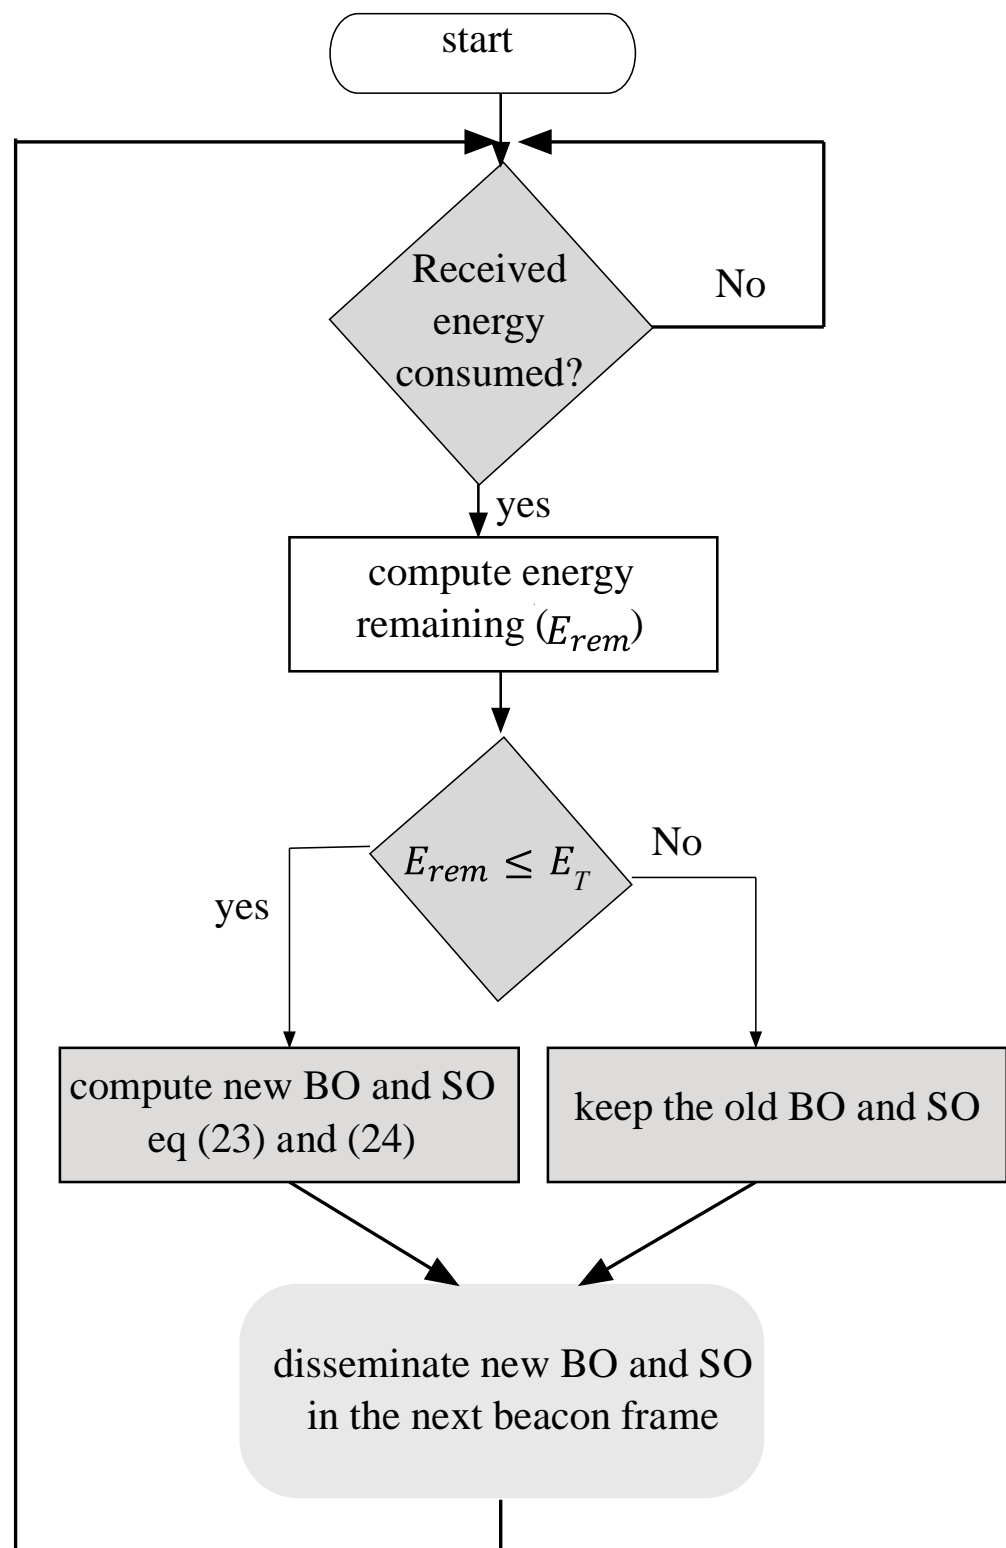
start

Received energy consumed?

No

yes

compute energy remaining ($E_{rem}$)

$E_{rem} \leq E_T$

No

yes

compute new BO and SO eq (23) and (24)

keep the old BO and SO

disseminate new BO and SO in the next beacon frame